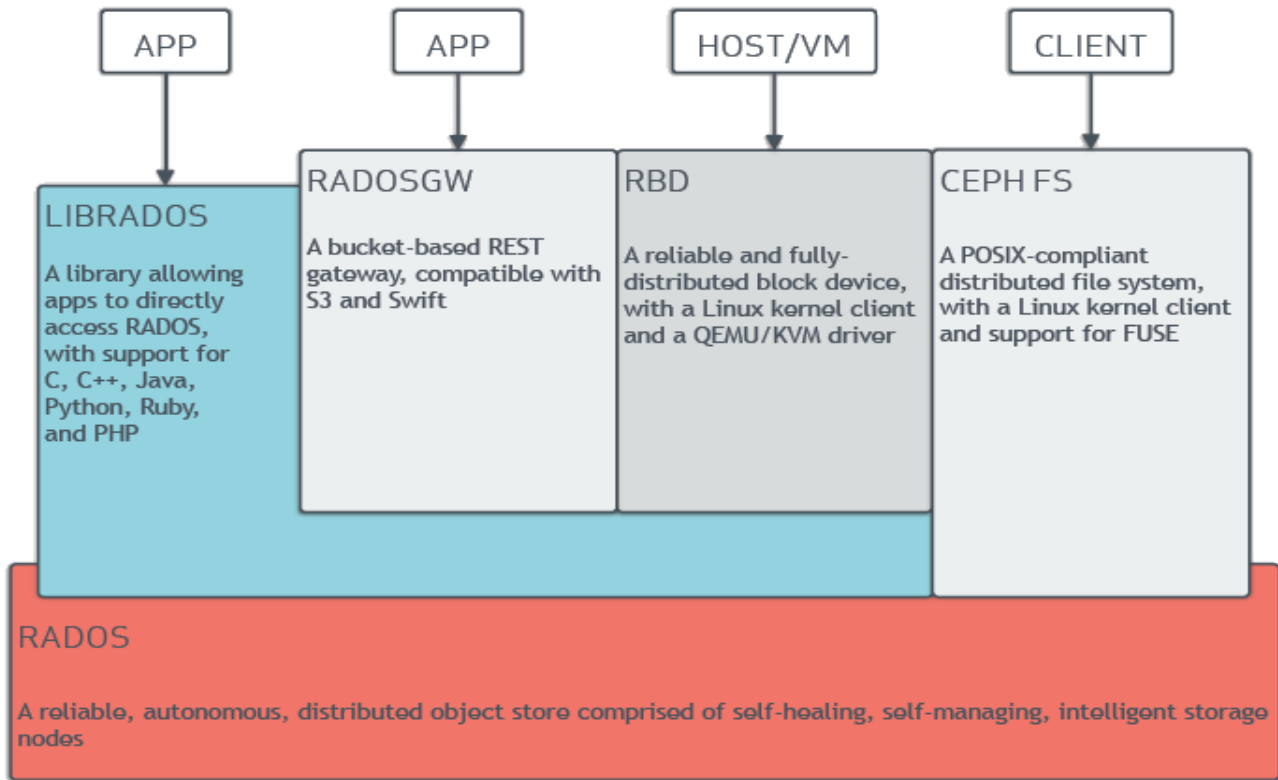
APP

APP

HOST/VM

CLIENT

LIBRADOS

A library allowing apps to directly access RADOS, with support for C, C++, Java, Python, Ruby, and PHP

RADOSGW

A bucket-based REST gateway, compatible with S3 and Swift

RBD

A reliable and fully-distributed block device, with a Linux kernel client and a QEMU/KVM driver

CEPH FS

A POSIX-compliant distributed file system, with a Linux kernel client and support for FUSE

RADOS

A reliable, autonomous, distributed object store comprised of self-healing, self-managing, intelligent storage nodes